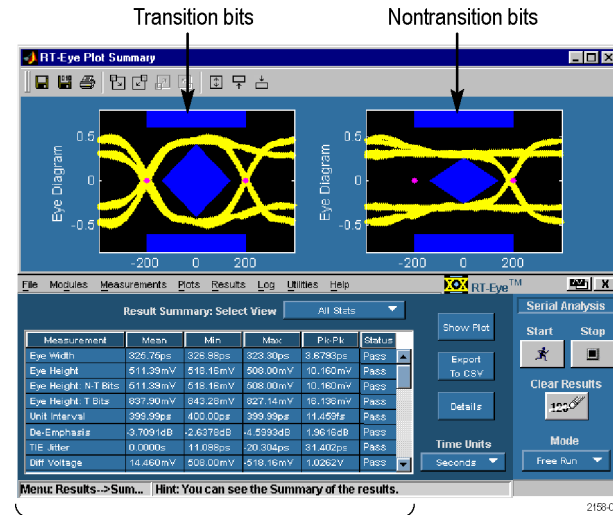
Transition bits

Nontransition bits

RT-Eye Plot Summary

0.5
0
-0.5
Eye Diagram
-200 0 200

0.5
0
-0.5
Eye Diagram
-200 0 200

File Modules Measurements Plots Results Log Utilities Help

RT-Eye™

Result Summary: Select View All Stats

| Measurement | Mean | Min | Max | Pk-Pk | Status |
|---|---|---|---|---|---|
| Eye Width | 326.76ps | 326.98ps | 323.30ps | 3.6793ps | Pass |
| Eye Height | 511.39mV | 518.19mV | 508.00mV | 10.160mV | Pass |
| Eye Height: N-T Bits | 511.39mV | 518.16mV | 508.00mV | 10.160mV | Pass |
| Eye Height: T Bits | 837.90mV | 843.28mV | 827.14mV | 16.138mV | Pass |
| Unit Interval | 399.99ps | 400.00ps | 399.99ps | 11.459fs | Pass |
| De-Emphasis | -3.7091dB | -2.6378dB | -4.5993dB | 1.9616dB | Pass |
| TIE Jitter | 0.0000s | 11.098ps | -20.304ps | 31.402ps | Pass |
| Diff Voltage | 14.460mV | 509.00mV | -518.16mV | 1.0262V | Pass |

Show Plot

Export To CSV

Details

Time Units
Seconds

Serial Analysis
Start Stop

Clear Results

Mode
Free Run

Menu: Results-->Sum... Hint: You can see the Summary of the results.

2158-0